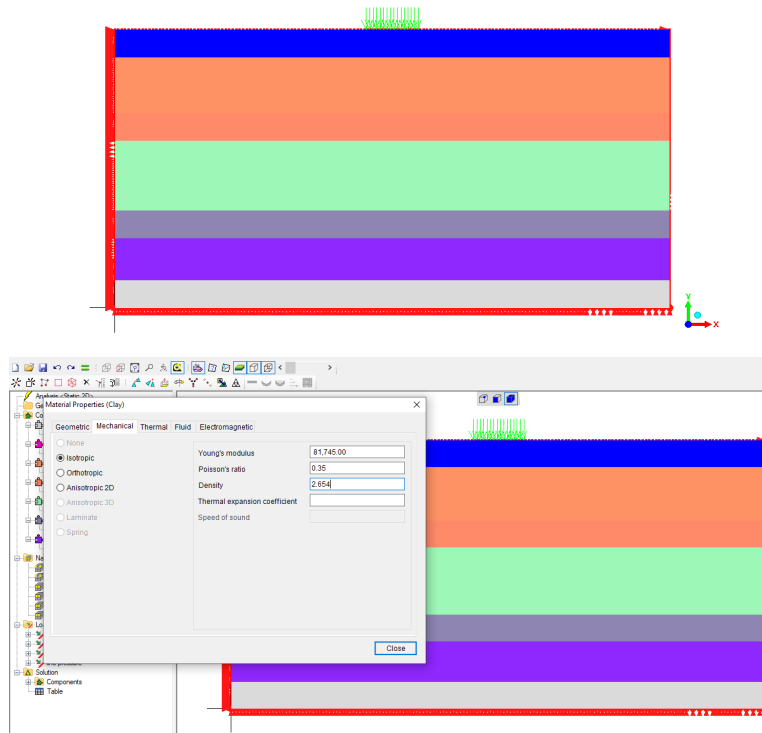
Y
X

Analysis <Static 3D>
Ge
Co
Na
Lo
Solution
Components
Table

Material Properties (Clay)

Geometric | Mechanical | Thermal | Fluid | Electromagnetic

None
Isotropic
Orthotropic
Anisotropic 2D
Anisotropic 3D
Laminate
Spring

| | |
|---|---|
| Young's modulus | 81,745.00 |
| Poisson's ratio | 0.35 |
| Density | 2.654 |
| Thermal expansion coefficient | |
| Speed of sound | |

Close